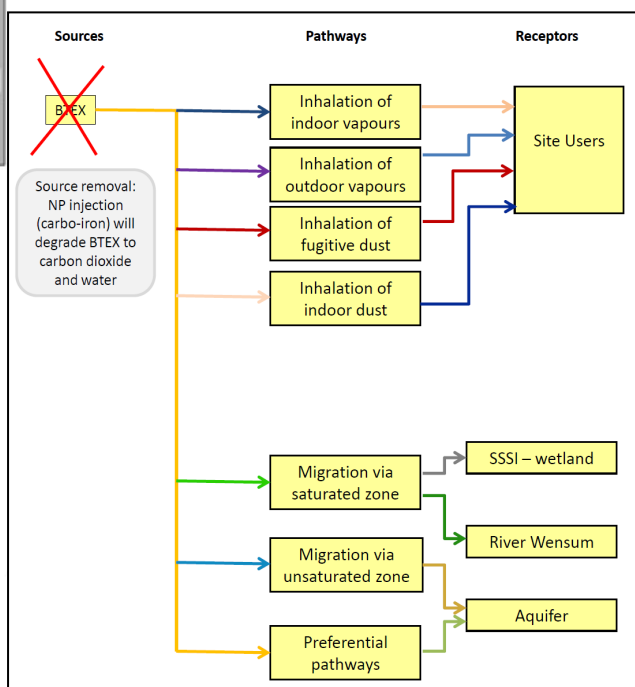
Sources

Pathways

Receptors

BTEX

Source removal: NP injection (carbo-iron) will degrade BTEX to carbon dioxide and water

Inhalation of indoor vapours

Inhalation of outdoor vapours

Inhalation of fugitive dust

Inhalation of indoor dust

Site Users

Migration via saturated zone

Migration via unsaturated zone

Preferential pathways

SSSI – wetland

River Wensum

Aquifer